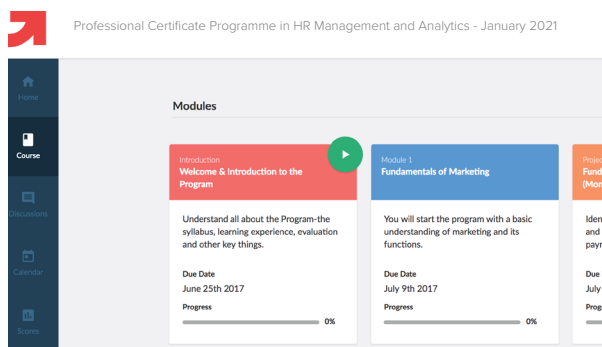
Professional Certificate Programme in HR Management and Analytics - January 2021

Home

Course

Discussions

Calendar

Scores

Modules

Introduction
Welcome & Introduction to the Program

Understand all about the Program-the syllabus, learning experience, evaluation and other key things.

Due Date
June 25th 2017

Progress
0%

Module 1
Fundamentals of Marketing

You will start the program with a basic understanding of marketing and its functions.

Due Date
July 9th 2017

Progress
0%

Proje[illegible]
Fund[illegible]
(Mor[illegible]

Iden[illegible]
and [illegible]
payr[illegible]

Due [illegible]
July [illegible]

Prog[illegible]